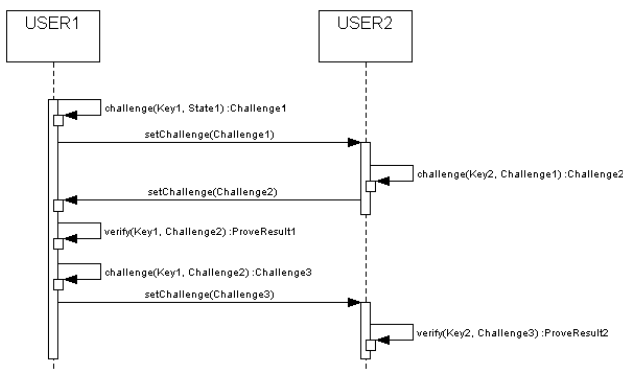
USER1

USER2

challenge(Key1, State1) :Challenge1

setChallenge(Challenge1)

challenge(Key2, Challenge1) :Challenge2

setChallenge(Challenge2)

verify(Key1, Challenge2) :ProveResult1

challenge(Key1, Challenge2) :Challenge3

setChallenge(Challenge3)

verify(Key2, Challenge3) :ProveResult2